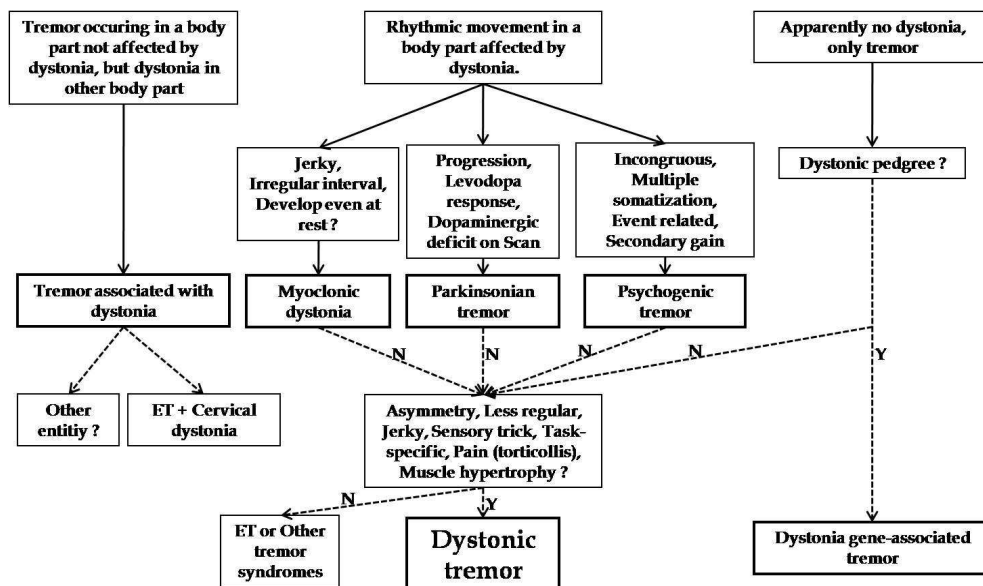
Tremor occuring in a body part not affected by dystonia, but dystonia in other body part

Rhythmic movement in a body part affected by dystonia.

Apparently no dystonia, only tremor

Jerky, Irregular interval, Develop even at rest ?

Progression, Levodopa response, Dopaminergic deficit on Scan

Incongruous, Multiple somatization, Event related, Secondary gain

Dystonic pedgree ?

Tremor associated with dystonia

Myoclonic dystonia

Parkinsonian tremor

Psychogenic tremor

N

N

N

N

Y

Other entitiy ?

ET + Cervical dystonia

Asymmetry, Less regular, Jerky, Sensory trick, Task-specific, Pain (torticollis), Muscle hypertrophy ?

N

Y

ET or Other tremor syndromes

Dystonic tremor

Dystonia gene-associated tremor